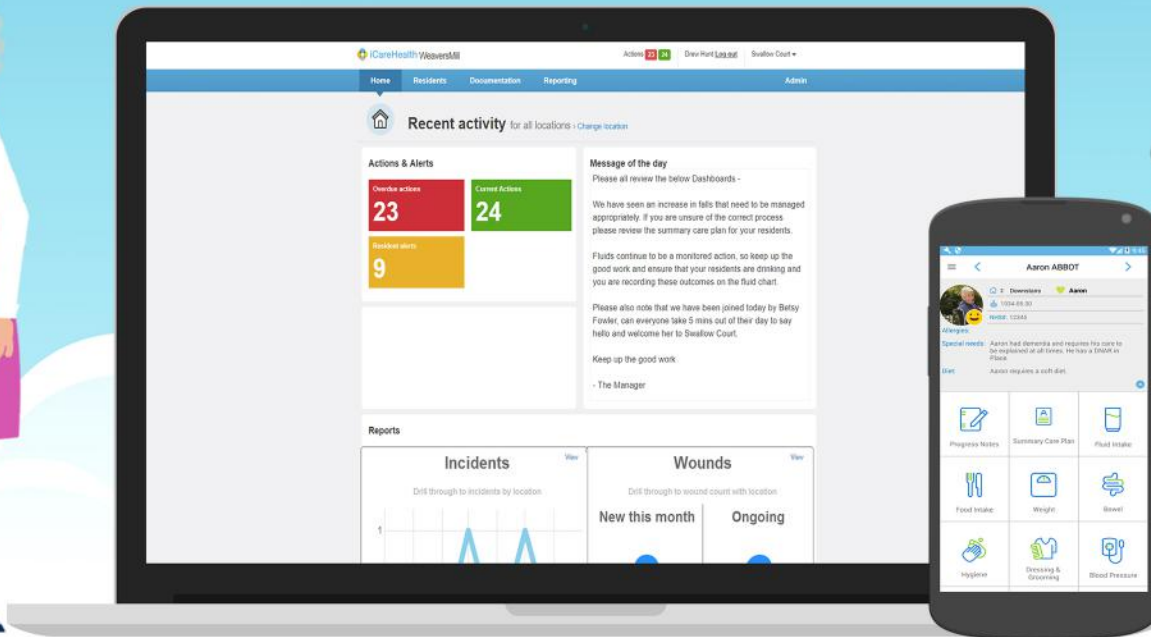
iCareHealth WeaversMill

Actions 23 24 Drew Hunt Log out Swallow Court

Home Residents Documentation Reporting Admin

Recent activity for all locations › Change location

Actions & Alerts

Overdue actions
23

Current Actions
24

Resident alerts
9

Message of the day

Please all review the below Dashboards -

We have seen an increase in falls that need to be managed appropriately. If you are unsure of the correct process please review the summary care plan for your residents.

Fluids continue to be a monitored action, so keep up the good work and ensure that your residents are drinking and you are recording these outcomes on the fluid chart.

Please also note that we have been joined today by Betsy Fowler, can everyone take 5 mins out of their day to say hello and welcome her to Swallow Court.

Keep up the good work

- The Manager

Reports

Incidents View

Drill through to incidents by location

1

Wounds View

Drill through to wound count with location

New this month

Ongoing

Aaron ABBOT

2 Downsizes Aaron

1934-05-30

NHSId: 12345

Allergies:

Special needs: Aaron had dementia and requires his care to be explained at all times. He has a DNAR in Place.

Diet: Aaron requires a soft diet.

Progress Notes

Summary Care Plan

Fluid Intake

Food Intake

Weight

Bowel

Hygiene

Dressing & Grooming

Blood Pressure